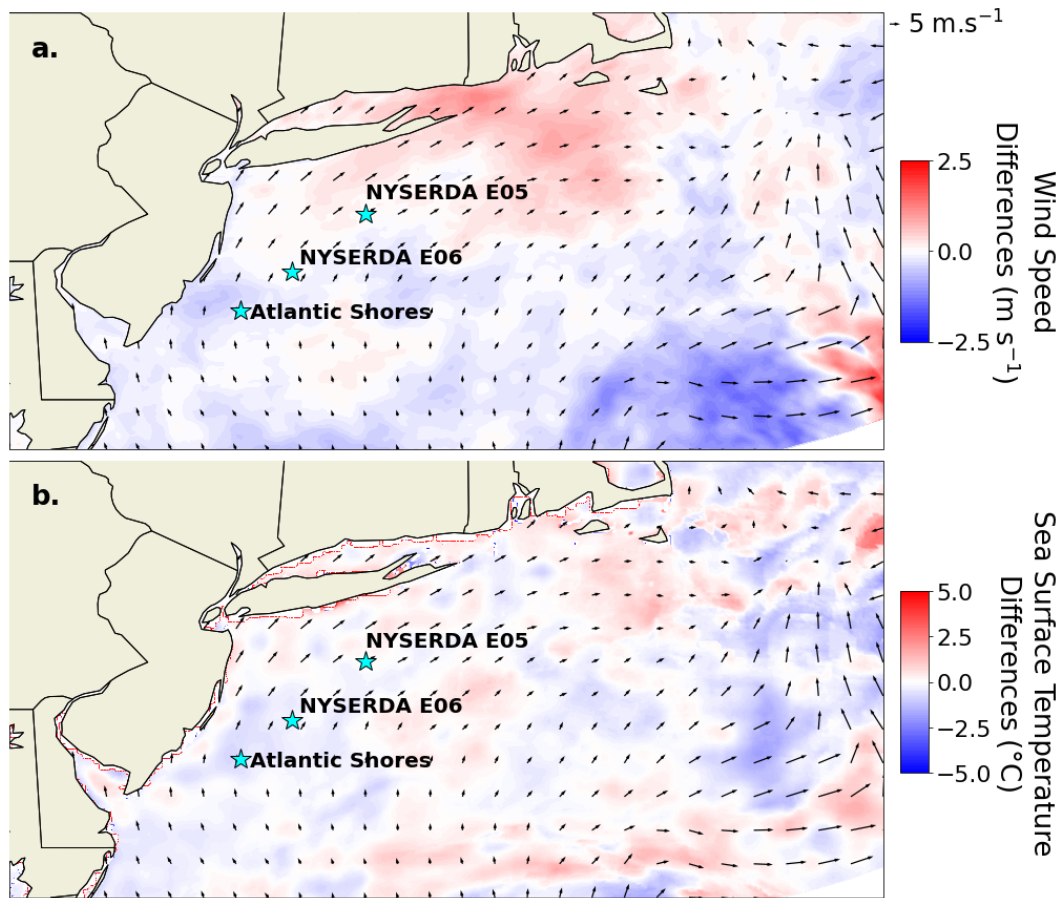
5 m.s$^{-1}$

a.

NYSERDA E05

NYSERDA E06

Atlantic Shores

2.5

0.0

−2.5

Wind Speed Differences (m s$^{-1}$)

b.

NYSERDA E05

NYSERDA E06

Atlantic Shores

5.0

2.5

0.0

−2.5

−5.0

Sea Surface Temperature Differences (°C)